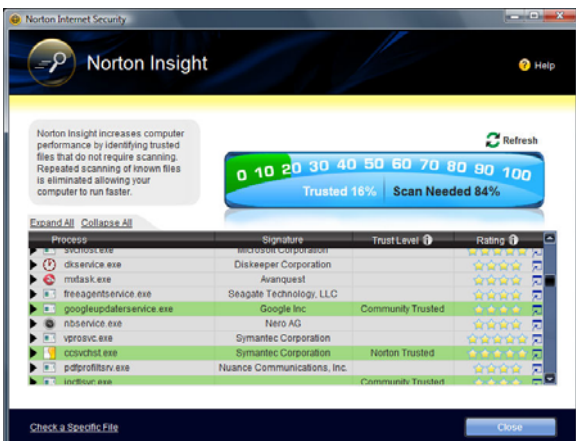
Norton Internet Security

Norton Insight

Help

Norton Insight increases computer performance by identifying trusted files that do not require scanning. Repeated scanning of known files is eliminated allowing your computer to run faster.

Refresh

0 10 20 30 40 50 60 70 80 90 100

Trusted 16% | Scan Needed 84%

Expand All Collapse All

| Process | Signature | Trust Level | Rating |
|---|---|---|---|
| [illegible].exe | Microsoft Corporation | | |
| dkservice.exe | Diskeeper Corporation | | |
| mxtask.exe | Avanquest | | |
| freeagentservice.exe | Seagate Technology, LLC | | |
| googleupdaterservice.exe | Google Inc | Community Trusted | |
| nbservice.exe | Nero AG | | |
| vprosvc.exe | Symantec Corporation | | |
| ccsvchst.exe | Symantec Corporation | Norton Trusted | |
| pdfprofiltsrv.exe | Nuance Communications, Inc. | | |
| ioctlsvc.exe | | Community Trusted | |

Check a Specific File

Close